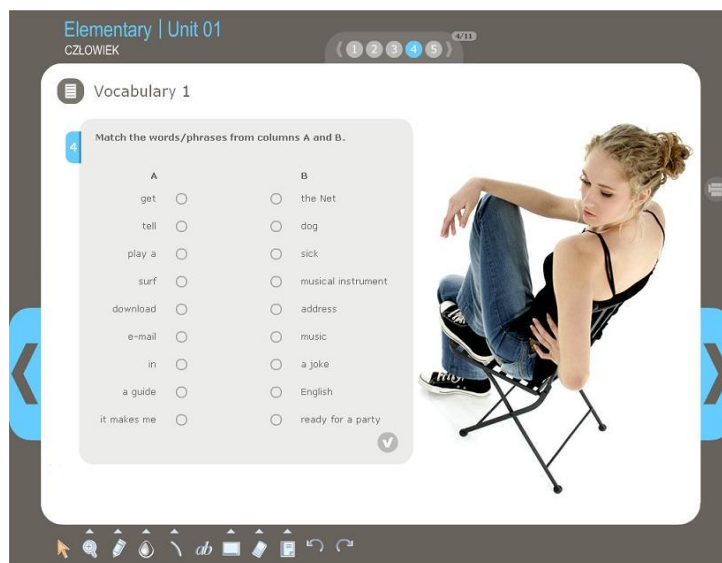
Elementary | Unit 01
CZLOWIEK

1 2 3 4 5
4/11

Vocabulary 1

4

Match the words/phrases from columns A and B.

| A | B |
|---|---|
| get | the Net |
| tell | dog |
| play a | sick |
| surf | musical instrument |
| download | address |
| e-mail | music |
| in | a joke |
| a guide | English |
| it makes me | ready for a party |

ab